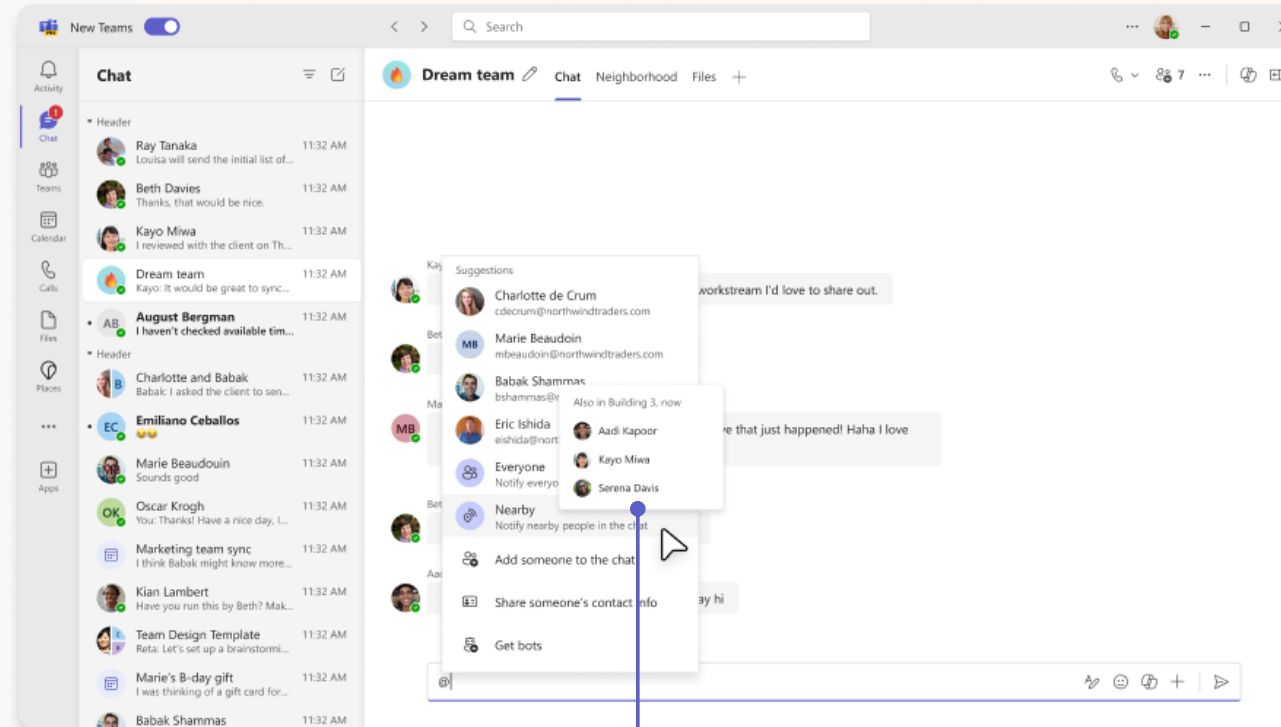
New Teams

Search

Activity
Chat
Teams
Calendar
Calls
Files
Places
...
Apps

Chat

Header

Ray Tanaka 11:32 AM
Louisa will send the initial list of...

Beth Davies 11:32 AM
Thanks, that would be nice.

Kayo Miwa 11:32 AM
I reviewed with the client on Th...

Dream team 11:32 AM
Kayo: It would be great to sync...

August Bergman 11:32 AM
I haven't checked available tim...

Header

Charlotte and Babak 11:32 AM
Babak: I asked the client to sen...

Emiliano Ceballos 11:32 AM

Marie Beaudouin 11:32 AM
Sounds good

Oscar Krogh 11:32 AM
You: Thanks! Have a nice day, I...

Marketing team sync 11:32 AM
I think Babak might know more...

Kian Lambert 11:32 AM
Have you run this by Beth? Mak...

Team Design Template 11:32 AM
Reta: Let's set up a brainstormi...

Marie's B-day gift 11:32 AM
I was thinking of a gift card for...

Babak Shammas 11:32 AM

Dream team Chat Neighborhood Files +

7

workstream I'd love to share out.

ve that just happened! Haha I love

ay hi

Suggestions

Charlotte de Crum
cdecrum@northwindtraders.com

Marie Beaudoin
mbeaudoin@northwindtraders.com

Babak Shammas
bshammas@

Eric Ishida
eishida@north

Everyone
Notify everyo

Nearby
Notify nearby people in the chat

Add someone to the chat

Share someone's contact info

Get bots

Also in Building 3, now
Aadi Kapoor
Kayo Miwa
Serena Davis

@